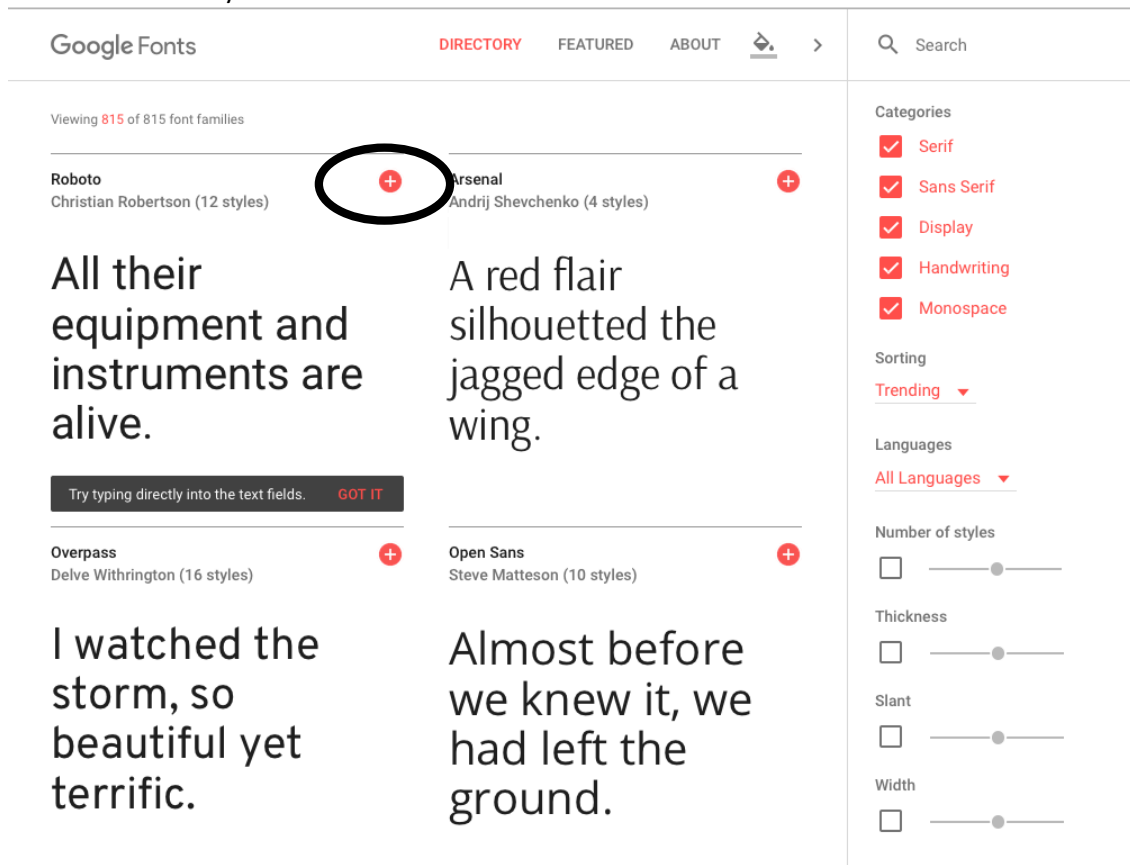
Google Fonts

DIRECTORY FEATURED ABOUT

Search

Viewing 815 of 815 font families

Roboto
Christian Robertson (12 styles)

All their equipment and instruments are alive.

Try typing directly into the text fields. GOT IT

Arsenal
Andrij Shevchenko (4 styles)

A red flair silhouetted the jagged edge of a wing.

Overpass
Delve Withrington (16 styles)

I watched the storm, so beautiful yet terrific.

Open Sans
Steve Matteson (10 styles)

Almost before we knew it, we had left the ground.

Categories
Serif
Sans Serif
Display
Handwriting
Monospace

Sorting
Trending

Languages
All Languages

Number of styles

Thickness

Slant

Width